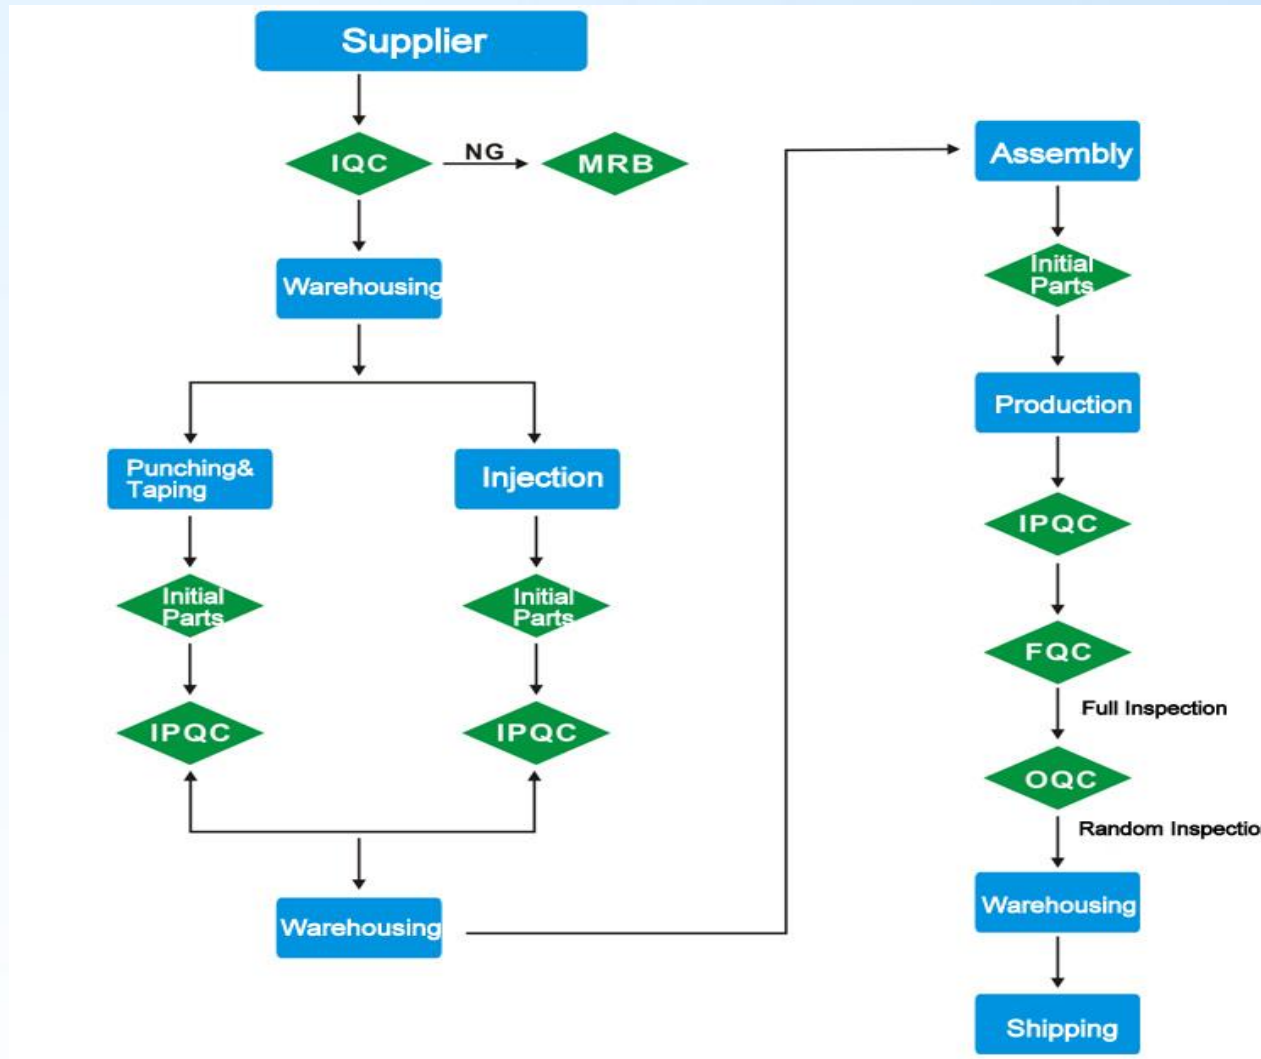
Supplier

IQC

NG

MRB

Warehousing

Punching& Taping

Injection

Initial Parts

Initial Parts

IPQC

IPQC

Warehousing

Assembly

Initial Parts

Production

IPQC

FQC

Full Inspection

OQC

Random Inspectio

Warehousing

Shipping